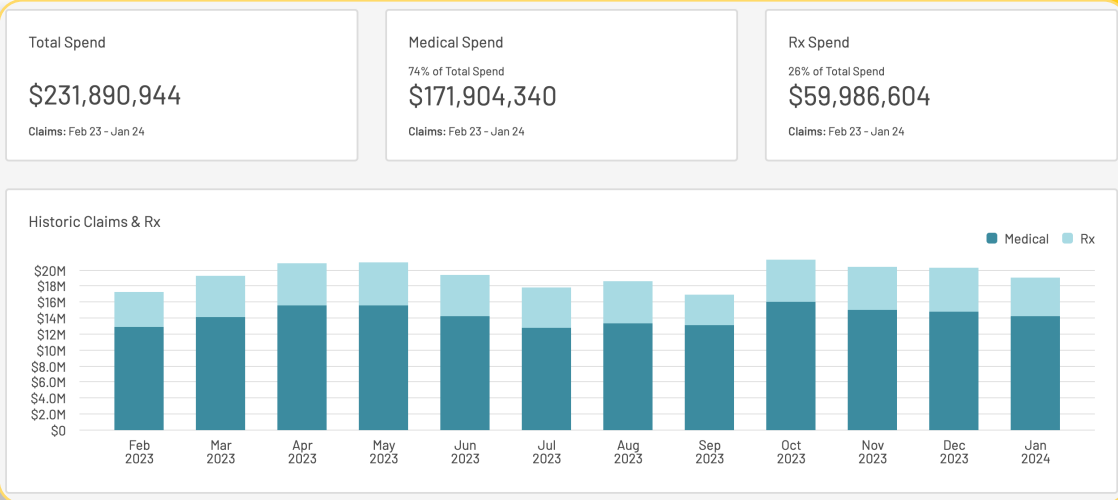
Total Spend

$231,890,944

Claims: Feb 23 - Jan 24

Medical Spend

74% of Total Spend

$171,904,340

Claims: Feb 23 - Jan 24

Rx Spend

26% of Total Spend

$59,986,604

Claims: Feb 23 - Jan 24

Historic Claims & Rx

Medical Rx

$20M
$18M
$16M
$14M
$12M
$10M
$8.0M
$6.0M
$4.0M
$2.0M
$0

Feb 2023
Mar 2023
Apr 2023
May 2023
Jun 2023
Jul 2023
Aug 2023
Sep 2023
Oct 2023
Nov 2023
Dec 2023
Jan 2024